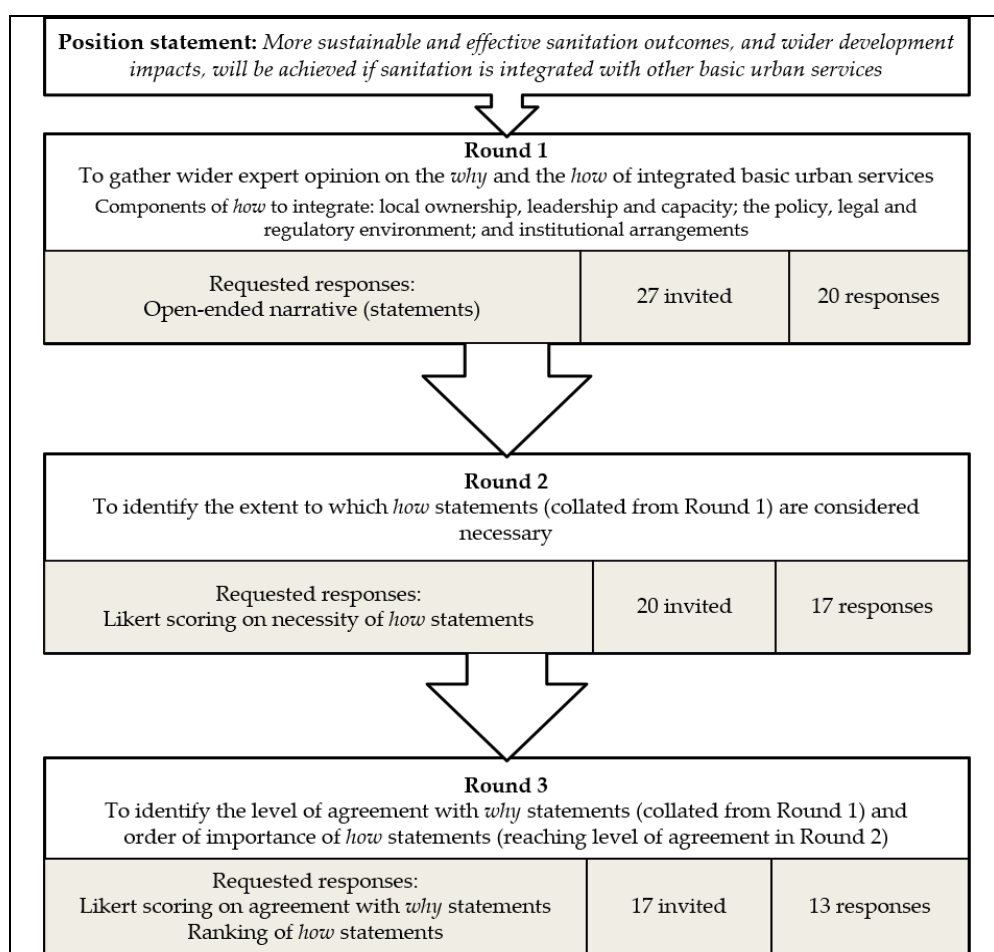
**Position statement:** *More sustainable and effective sanitation outcomes, and wider development impacts, will be achieved if sanitation is integrated with other basic urban services*

**Round 1**
To gather wider expert opinion on the *why* and the *how* of integrated basic urban services
Components of *how* to integrate: local ownership, leadership and capacity; the policy, legal and regulatory environment; and institutional arrangements

| Requested responses: Open-ended narrative (statements) | 27 invited | 20 responses |
|---|---|---|

**Round 2**
To identify the extent to which *how* statements (collated from Round 1) are considered necessary

| Requested responses: Likert scoring on necessity of *how* statements | 20 invited | 17 responses |
|---|---|---|

**Round 3**
To identify the level of agreement with *why* statements (collated from Round 1) and order of importance of *how* statements (reaching level of agreement in Round 2)

| Requested responses: Likert scoring on agreement with *why* statements Ranking of *how* statements | 17 invited | 13 responses |
|---|---|---|